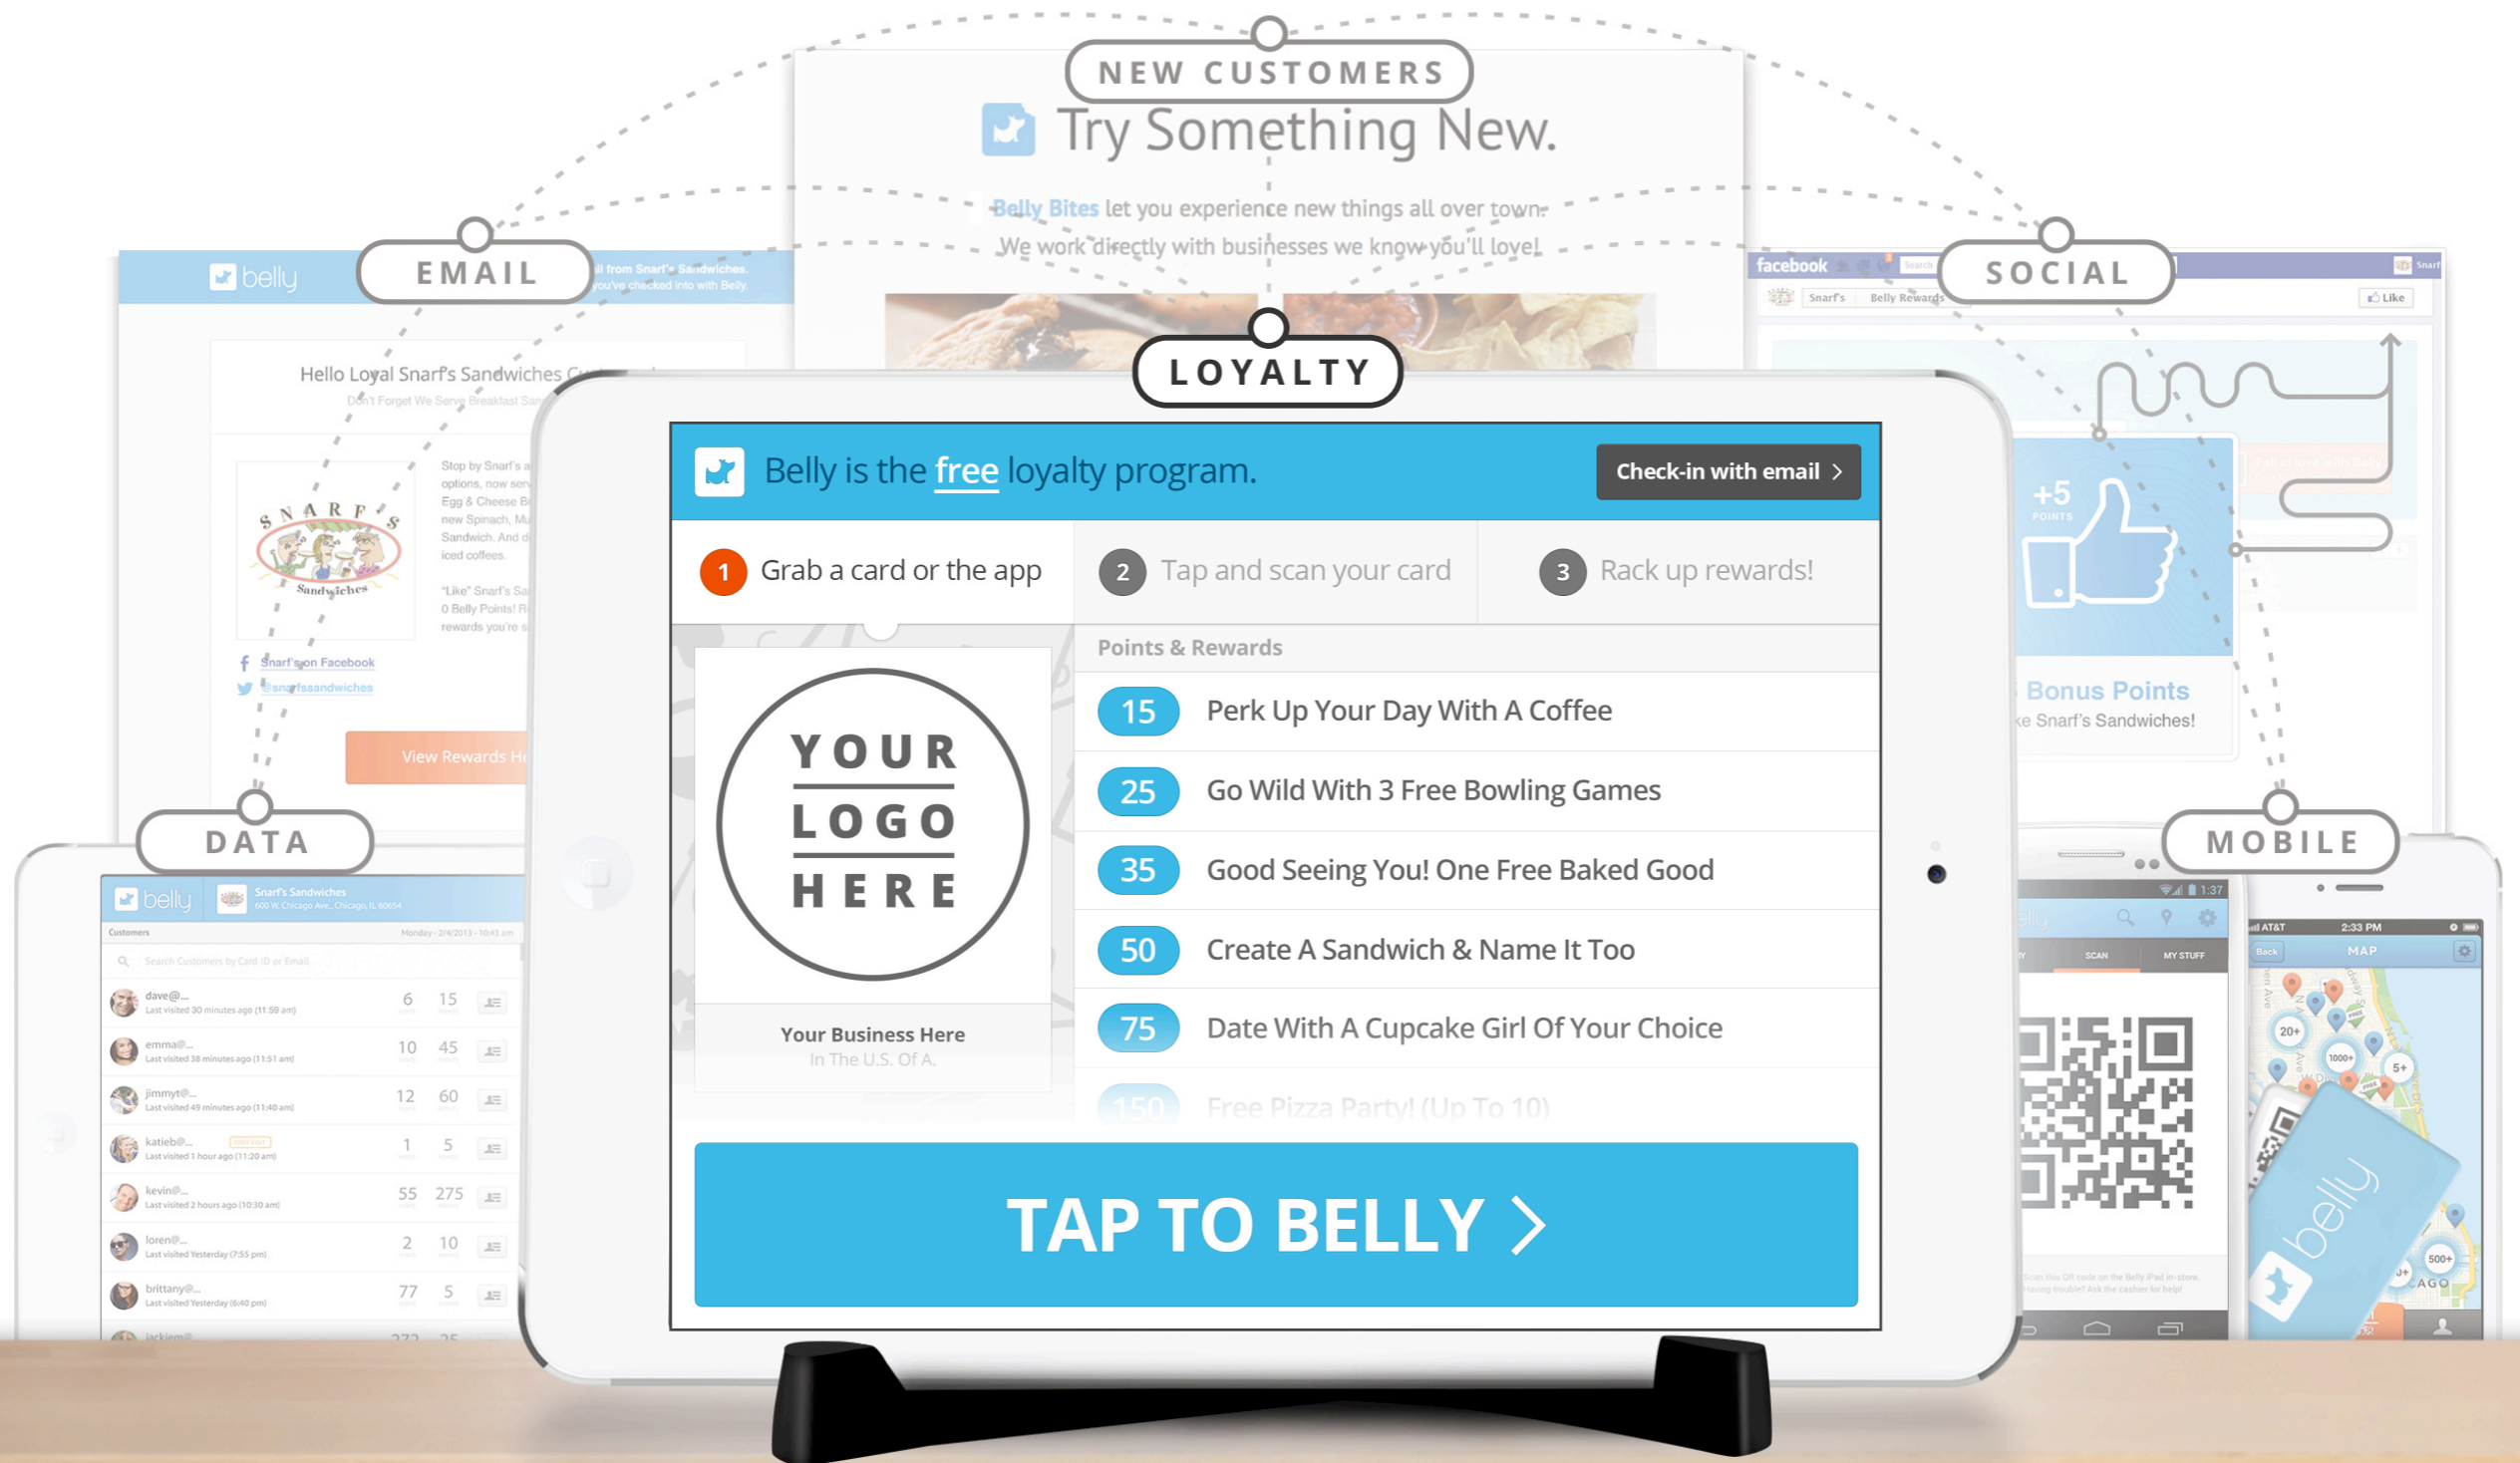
NEW CUSTOMERS

Try Something New.

Belly Bites let you experience new things all over town. We work directly with businesses we know you'll love!

EMAIL

belly

...ll from Snarf's Sandwiches. ...you've checked into with Belly.

Hello Loyal Snarf's Sandwiches C...

Don't Forget We Serve Breakfast San...

SNARF'S Sandwiches

Stop by Snarf's a... options, now ser... Egg & Cheese B... new Spinach, Mu... Sandwich. And d... iced coffees.

"Like" Snarf's Sa... 0 Belly Points! R... rewards you're s...

Snarf's on Facebook

@snarfssandwiches

View Rewards He...

SOCIAL

facebook

Snarf's

Belly Rewards

Like

+5 POINTS

Bonus Points

...ke Snarf's Sandwiches!

LOYALTY

Belly is the free loyalty program.

Check-in with email >

1 Grab a card or the app

2 Tap and scan your card

3 Rack up rewards!

YOUR LOGO HERE

Your Business Here

In The U.S. Of A.

Points & Rewards

| 15 | Perk Up Your Day With A Coffee |
|---|---|
| 25 | Go Wild With 3 Free Bowling Games |
| 35 | Good Seeing You! One Free Baked Good |
| 50 | Create A Sandwich & Name It Too |
| 75 | Date With A Cupcake Girl Of Your Choice |
| 150 | Free Pizza Party! (Up To 10) |

TAP TO BELLY >

DATA

belly

Snarf's Sandwiches

600 W. Chicago Ave., Chicago, IL 60654

Customers

Monday - 2/4/2013 - 10:43 am

Search Customers by Card ID or Email

| dave@... Last visited 30 minutes ago (11:59 am) | 6 | 15 |
|---|---|---|
| emma@... Last visited 38 minutes ago (11:51 am) | 10 | 45 |
| jimmyt@... Last visited 49 minutes ago (11:40 am) | 12 | 60 |
| katieb@... Last visited 1 hour ago (11:20 am) | 1 | 5 |
| kevin@... Last visited 2 hours ago (10:30 am) | 55 | 275 |
| loren@... Last visited Yesterday (7:55 pm) | 2 | 10 |
| brittany@... Last visited Yesterday (6:40 pm) | 77 | 5 |

MOBILE

1:37

SCAN

MY STUFF

AT&T

2:33 PM

Back

MAP

20+

1000+

5+

500+

belly